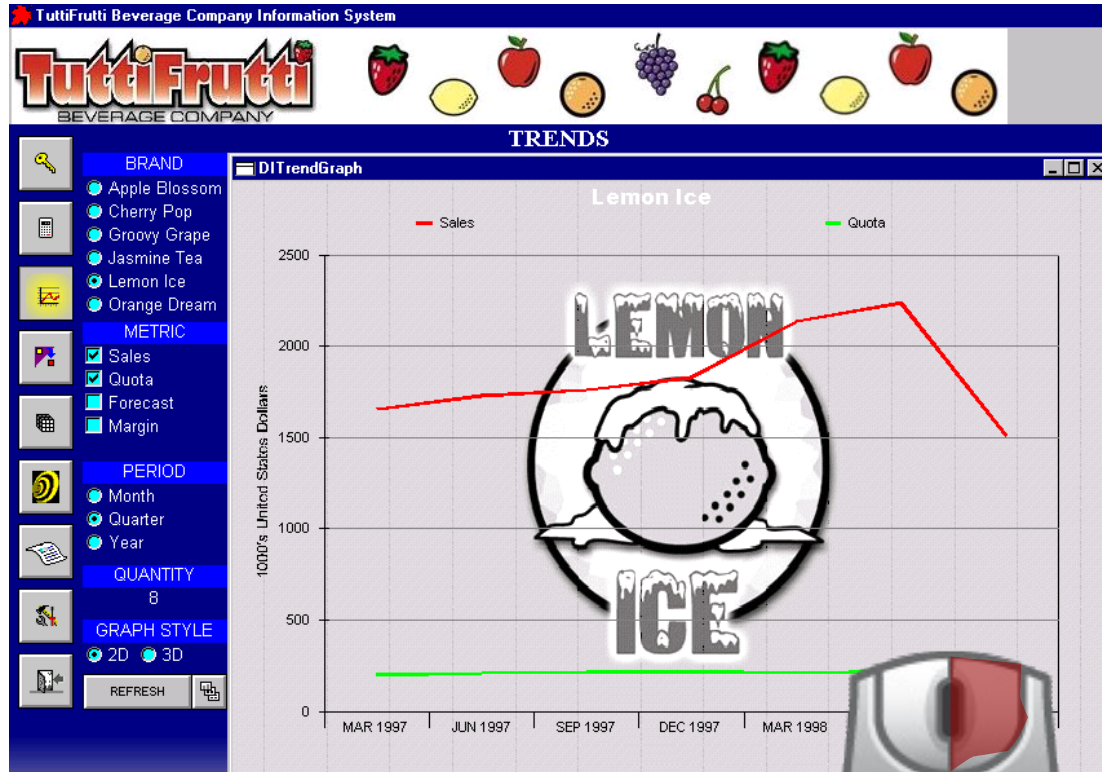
TuttiFrutti Beverage Company Information System

TuttiFrutti
BEVERAGE COMPANY

TRENDS

BRAND
Apple Blossom
Cherry Pop
Groovy Grape
Jasmine Tea
Lemon Ice
Orange Dream

METRIC
Sales
Quota
Forecast
Margin

PERIOD
Month
Quarter
Year

QUANTITY
8

GRAPH STYLE
2D 3D

REFRESH

DITrendGraph

Lemon Ice

Sales
Quota

2500
2000
1500
1000
500
0

1000's United States Dollars

MAR 1997
JUN 1997
SEP 1997
DEC 1997
MAR 1998

LEMON
ICE